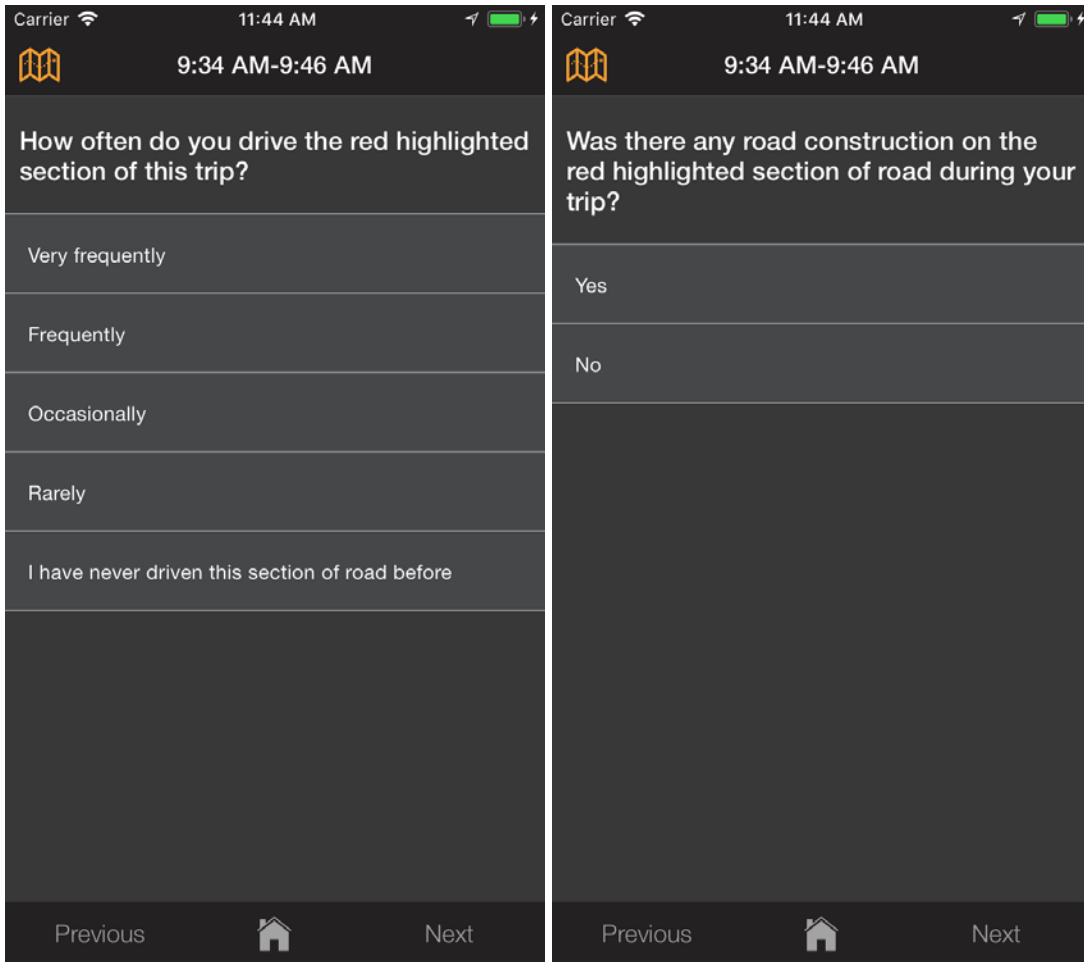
Carrier 11:44 AM

9:34 AM-9:46 AM

How often do you drive the red highlighted section of this trip?

Very frequently

Frequently

Occasionally

Rarely

I have never driven this section of road before

Previous Next

Carrier 11:44 AM

9:34 AM-9:46 AM

Was there any road construction on the red highlighted section of road during your trip?

Yes

No

Previous Next